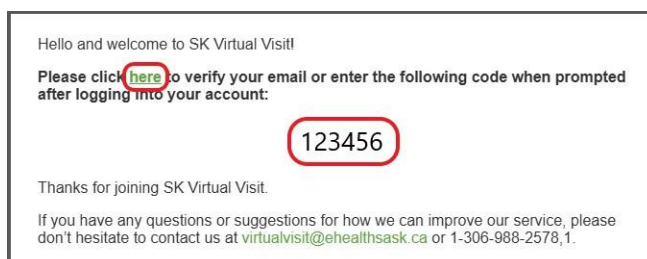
Hello and welcome to SK Virtual Visit!

Please click here to verify your email or enter the following code when prompted after logging into your account:

123456

Thanks for joining SK Virtual Visit.

If you have any questions or suggestions for how we can improve our service, please don't hesitate to contact us at virtualvisit@ehealthsask.ca or 1-306-988-2578,1.